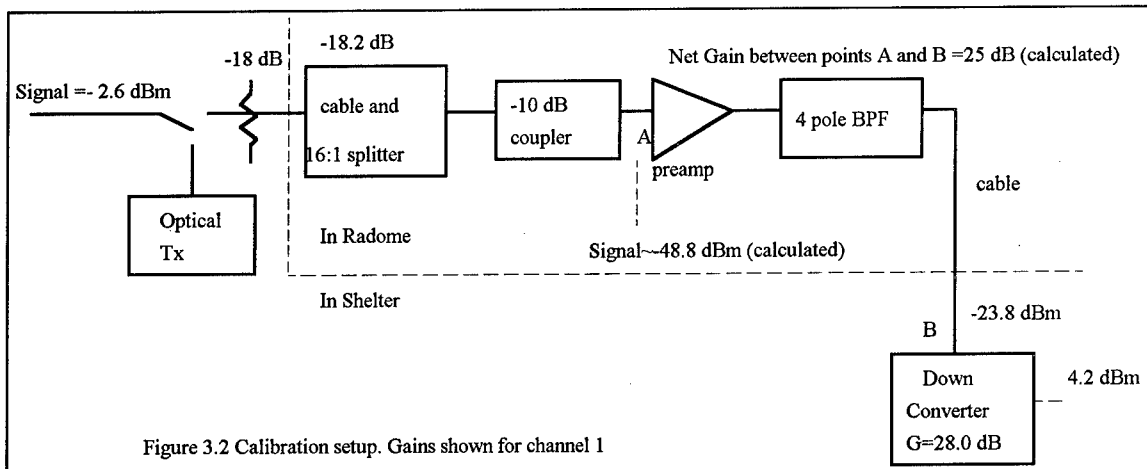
-18.2 dB

Net Gain between points A and B =25 dB (calculated)

-18 dB

Signal =- 2.6 dBm

cable and

16:1 splitter

-10 dB

coupler

A

preamp

4 pole BPF

cable

Optical

Tx

In Radome

Signal~-48.8 dBm (calculated)

In Shelter

B

-23.8 dBm

Down

Converter

G=28.0 dB

4.2 dBm

Figure 3.2 Calibration setup. Gains shown for channel 1